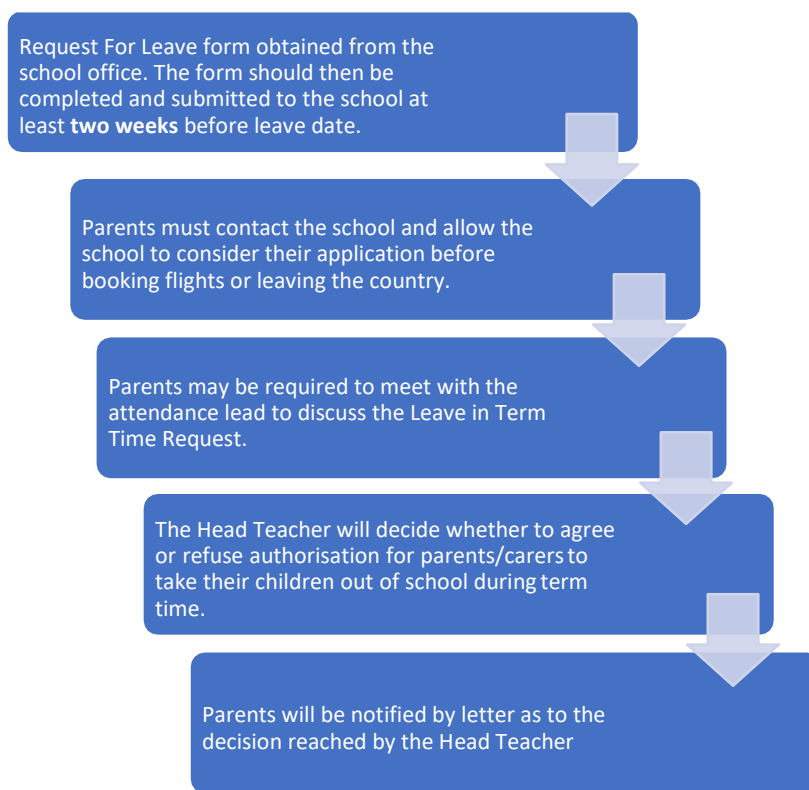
Request For Leave form obtained from the school office. The form should then be completed and submitted to the school at least **two weeks** before leave date.

Parents must contact the school and allow the school to consider their application before booking flights or leaving the country.

Parents may be required to meet with the attendance lead to discuss the Leave in Term Time Request.

The Head Teacher will decide whether to agree or refuse authorisation for parents/carers to take their children out of school during term time.

Parents will be notified by letter as to the decision reached by the Head Teacher